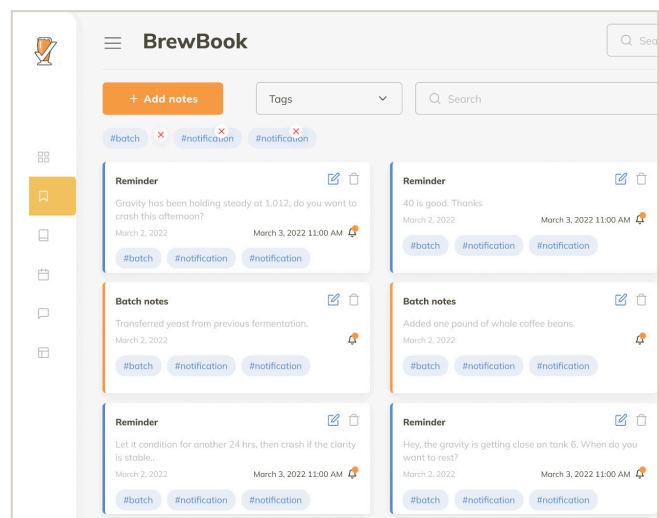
BrewBook

Sea

+ Add notes

Tags

Search

#batch #notification #notification

Reminder
Gravity has been holding steady at 1.012, do you want to crash this afternoon?
March 2, 2022
March 3, 2022 11:00 AM
#batch #notification #notification

Reminder
40 is good. Thanks
March 2, 2022
March 3, 2022 11:00 AM
#batch #notification #notification

Batch notes
Transferred yeast from previous fermentation.
March 2, 2022
#batch #notification #notification

Batch notes
Added one pound of whole coffee beans.
March 2, 2022
#batch #notification #notification

Reminder
Let it condition for another 24 hrs, then crash if the clarity is stable..
March 2, 2022
March 3, 2022 11:00 AM
#batch #notification #notification

Reminder
Hey, the gravity is getting close on tank 6. When do you want to rest?
March 2, 2022
March 3, 2022 11:00 AM
#batch #notification #notification